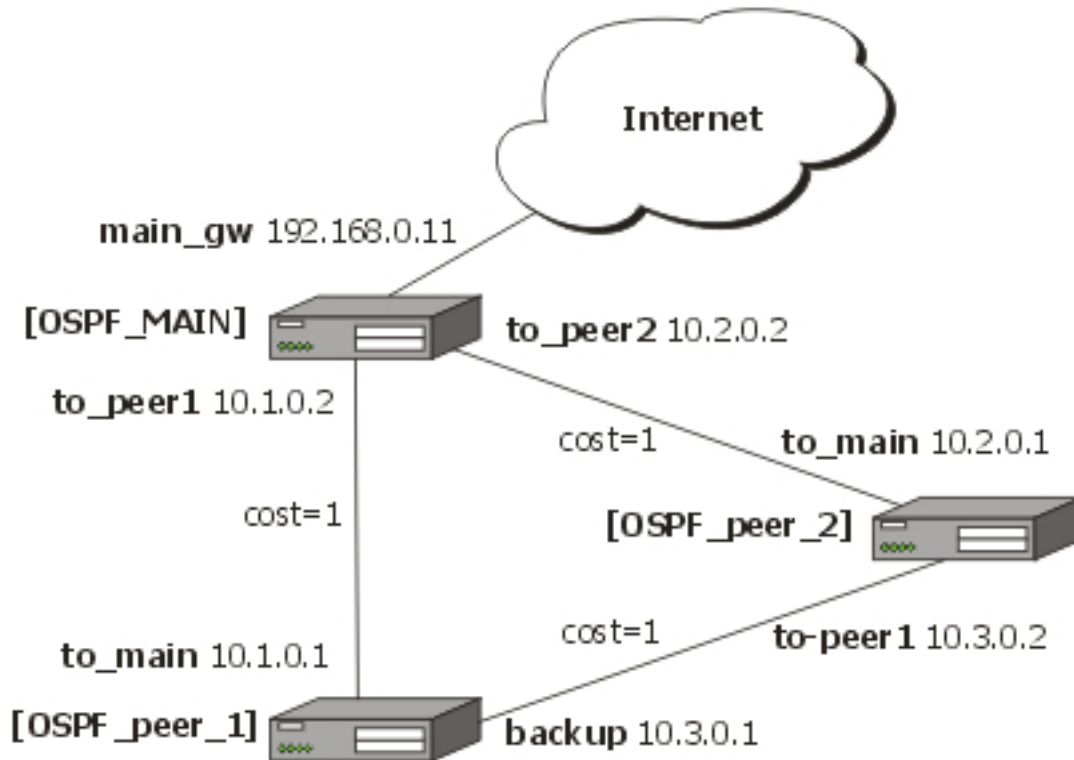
Internet

main_gw 192.168.0.11

[OSPF_MAIN]

to_peer2 10.2.0.2

to_peer1 10.1.0.2

cost=1

to_main 10.2.0.1

cost=1

[OSPF_peer_2]

cost=1

to_main 10.1.0.1

to-peer1 10.3.0.2

[OSPF_peer_1]

backup 10.3.0.1